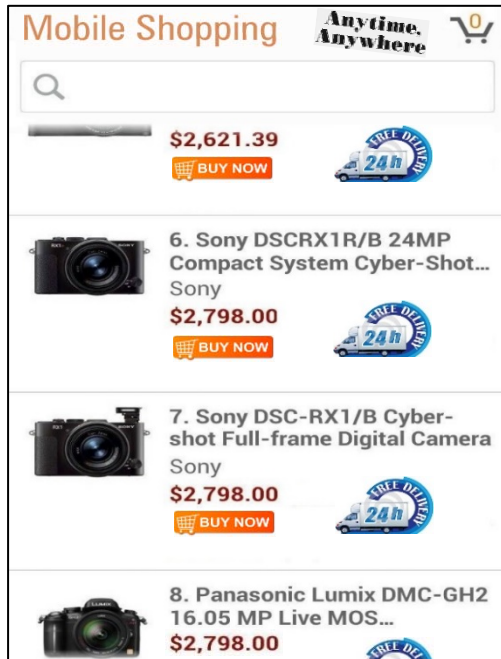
Mobile Shopping

Anytime, Anywhere

0

$2,621.39
BUY NOW
FREE DELIVERY 24h

6. Sony DSCRX1R/B 24MP Compact System Cyber-Shot...
Sony
$2,798.00
BUY NOW
FREE DELIVERY 24h

7. Sony DSC-RX1/B Cyber-shot Full-frame Digital Camera
Sony
$2,798.00
BUY NOW
FREE DELIVERY 24h

8. Panasonic Lumix DMC-GH2 16.05 MP Live MOS...
$2,798.00